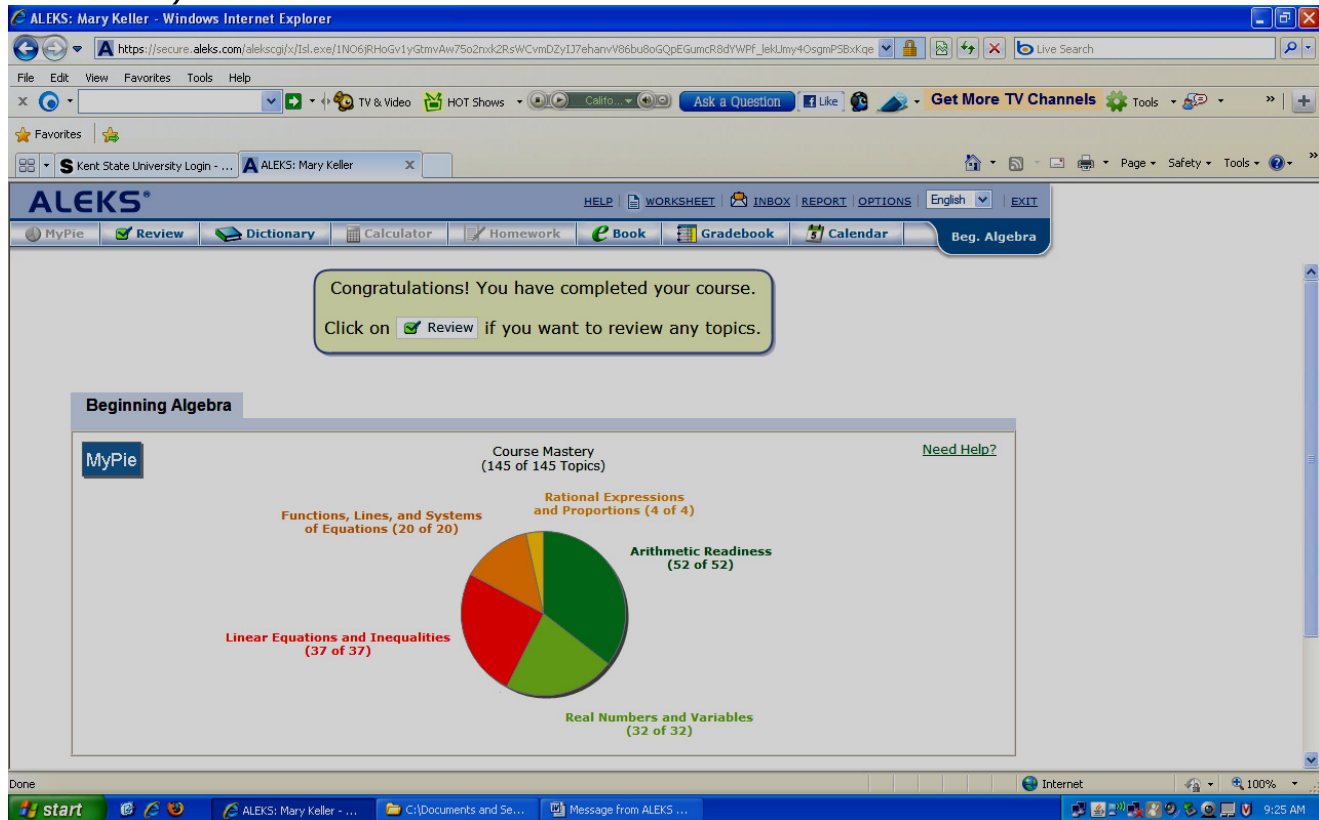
ALEKS: Mary Keller - Windows Internet Explorer

https://secure.aleks.com/alekscgi/x/Isl.exe/1NO6jRHoGv1yGtmvAw75o2nxk2RsWCvmDZyIJ7ehanvV86bu8oGQpEGumcR8dYWPf_lekUmy4OsgmPSBxKqe

Live Search

File Edit View Favorites Tools Help

TV & Video HOT Shows Califo... Ask a Question Like Get More TV Channels Tools

Favorites

Kent State University Login - ... ALEKS: Mary Keller

Page Safety Tools

ALEKS®

HELP | WORKSHEET | INBOX | REPORT | OPTIONS | English | EXIT

MyPie | Review | Dictionary | Calculator | Homework | Book | Gradebook | Calendar | Beg. Algebra

Congratulations! You have completed your course.

Click on Review if you want to review any topics.

Beginning Algebra

MyPie

Course Mastery
(145 of 145 Topics)

Need Help?

Rational Expressions and Proportions (4 of 4)

Functions, Lines, and Systems of Equations (20 of 20)

Arithmetic Readiness (52 of 52)

Linear Equations and Inequalities (37 of 37)

Real Numbers and Variables (32 of 32)

Done

Internet

100%

start

ALEKS: Mary Keller - ...

C:\Documents and Se...

Message from ALEKS ...

9:25 AM